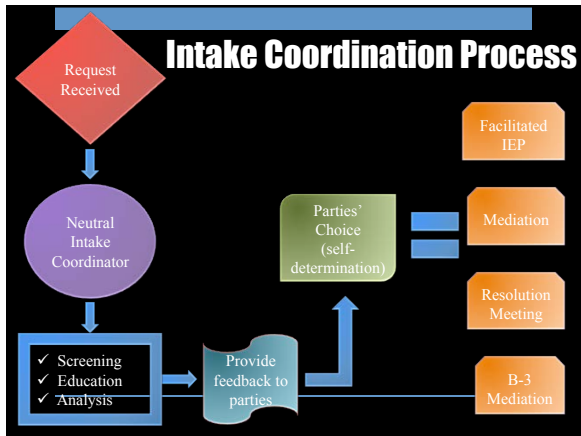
Intake Coordination Process

Request Received

Neutral Intake Coordinator

✓ Screening
✓ Education
✓ Analysis

Provide feedback to parties

Parties' Choice (self-determination)

Facilitated IEP

Mediation

Resolution Meeting

B-3 Mediation